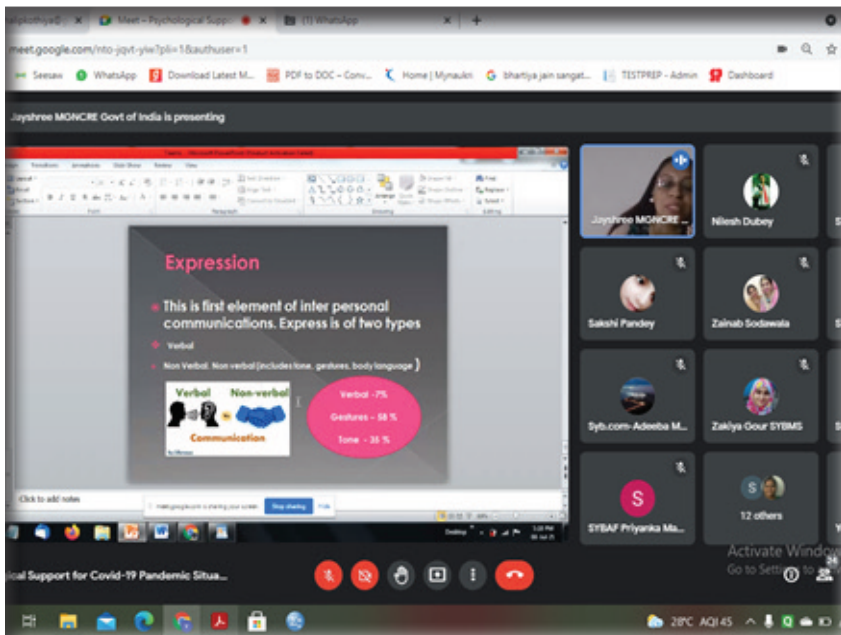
Meet – Psychological Supp
(1) WhatsApp
meet.google.com/nto-jqvt-yiw?pli=1&authuser=1
Seesaw WhatsApp Download Latest M... PDF to DOC – Conv... Home | Mynaukri bhartiya jain sangat... TESTPREP - Admin Dashboard

Jayshree MONCRE Govt of India is presenting

Expression

This is first element of inter personal communications. Express is of two types

Verbal

Non Verbal. Non verbal (includes tone, gestures, body language )

Verbal Non-verbal
Communication

Verbal -7%
Gestures - 58 %
Tone - 35 %

Click to add notes

meet.google.com is sharing your screen. Stop sharing Hide

Jayshree MONCRE ...
Nilesh Dubey
Sakshi Pandey
Zainab Sodawala
Syb.com-Adeeba M...
Zakiya Gour SYBMS
S
SYBAF Priyanka Ma...
12 others

Activate Windows
Go to Settings to

cal Support for Covid-19 Pandemic Situa...

28°C AQI 45